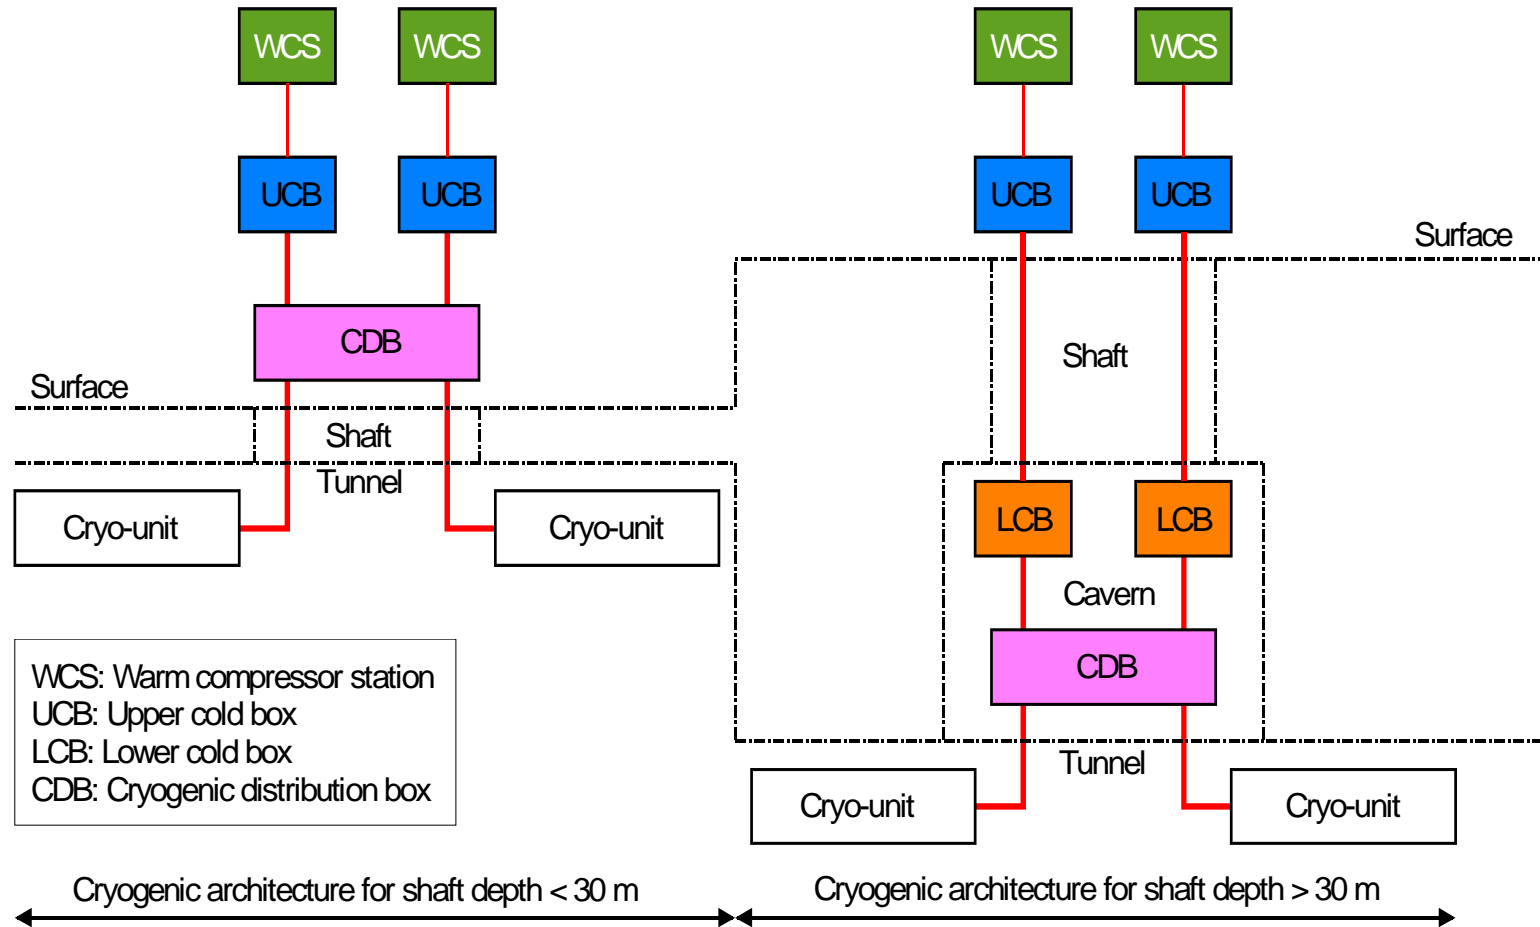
WCS WCS WCS WCS

UCB UCB UCB UCB

Surface

CDB

Shaft

Surface

Shaft

Tunnel

Cryo-unit Cryo-unit

LCB LCB

Cavern

CDB

WCS: Warm compressor station
UCB: Upper cold box
LCB: Lower cold box
CDB: Cryogenic distribution box

Tunnel

Cryo-unit Cryo-unit

Cryogenic architecture for shaft depth < 30 m

Cryogenic architecture for shaft depth > 30 m